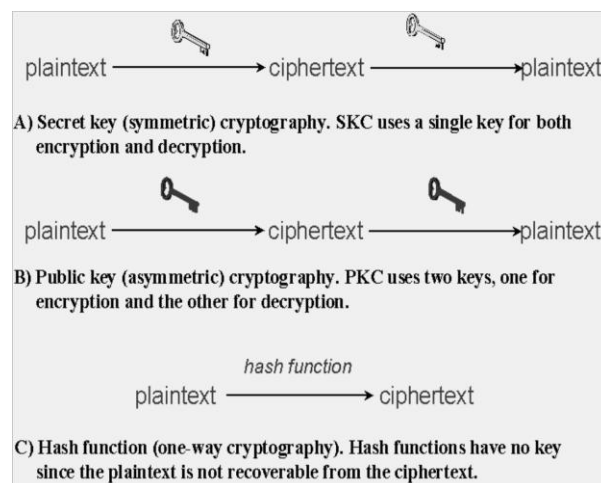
plaintext → ciphertext → plaintext

A) Secret key (symmetric) cryptography. SKC uses a single key for both encryption and decryption.

plaintext → ciphertext → plaintext

B) Public key (asymmetric) cryptography. PKC uses two keys, one for encryption and the other for decryption.

hash function

plaintext → ciphertext

C) Hash function (one-way cryptography). Hash functions have no key since the plaintext is not recoverable from the ciphertext.